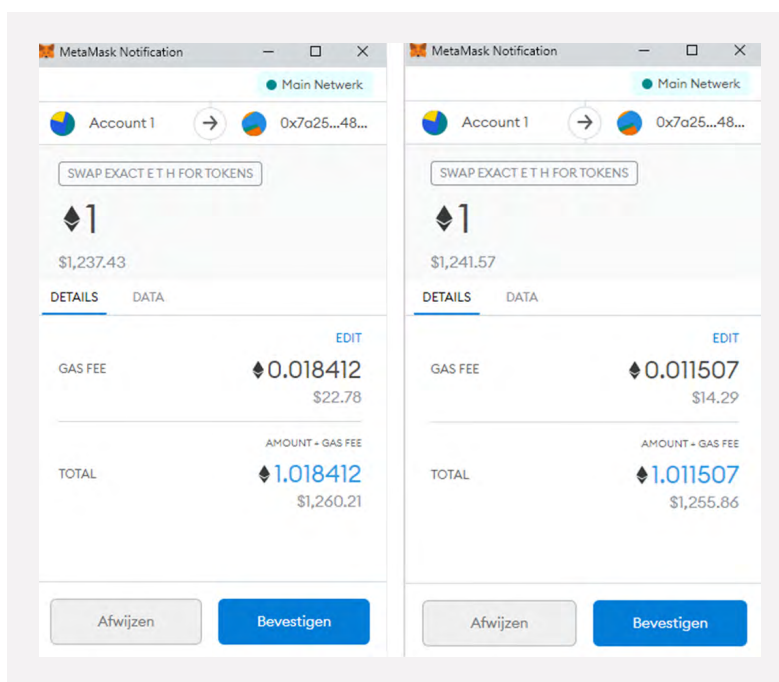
MetaMask Notification

Main Netwerk

Account 1

0x7a25...48...

SWAP EXACT E T H FOR TOKENS

1

$1,237.43

DETAILS DATA

EDIT

GAS FEE 0.018412

$22.78

AMOUNT + GAS FEE

TOTAL 1.018412

$1,260.21

Afwijzen Bevestigen

MetaMask Notification

Main Netwerk

Account 1

0x7a25...48...

SWAP EXACT E T H FOR TOKENS

1

$1,241.57

DETAILS DATA

EDIT

GAS FEE 0.011507

$14.29

AMOUNT + GAS FEE

TOTAL 1.011507

$1,255.86

Afwijzen Bevestigen